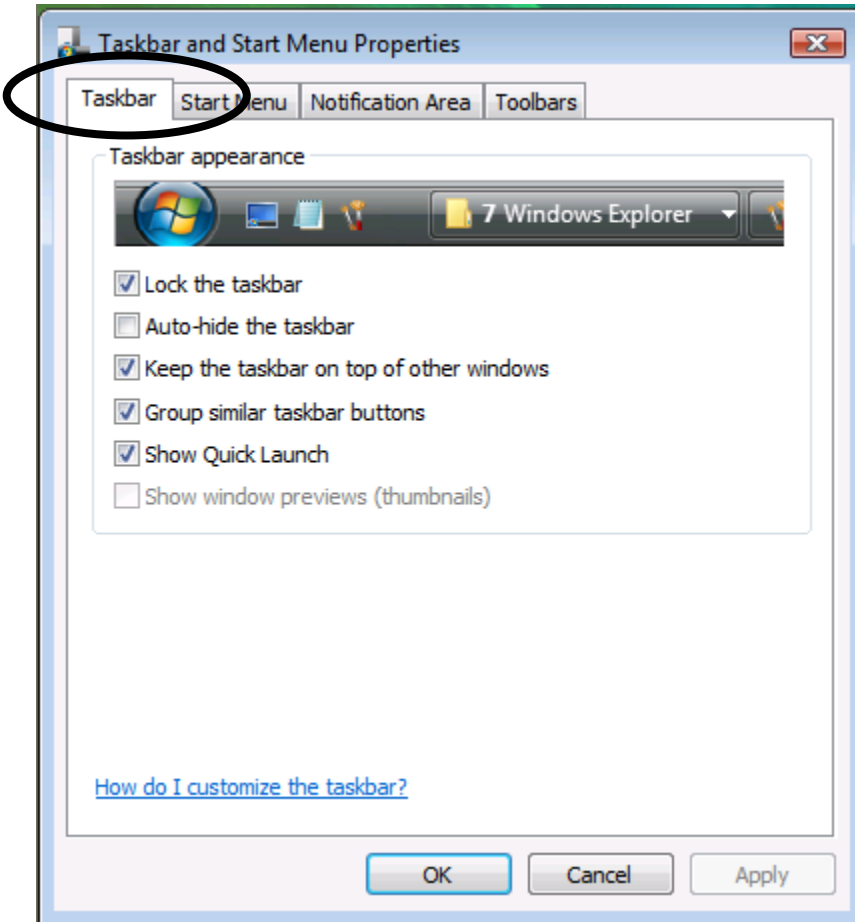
Taskbar and Start Menu Properties

Taskbar | Start Menu | Notification Area | Toolbars

Taskbar appearance

7 Windows Explorer

Lock the taskbar
Auto-hide the taskbar
Keep the taskbar on top of other windows
Group similar taskbar buttons
Show Quick Launch
Show window previews (thumbnails)

How do I customize the taskbar?

OK Cancel Apply